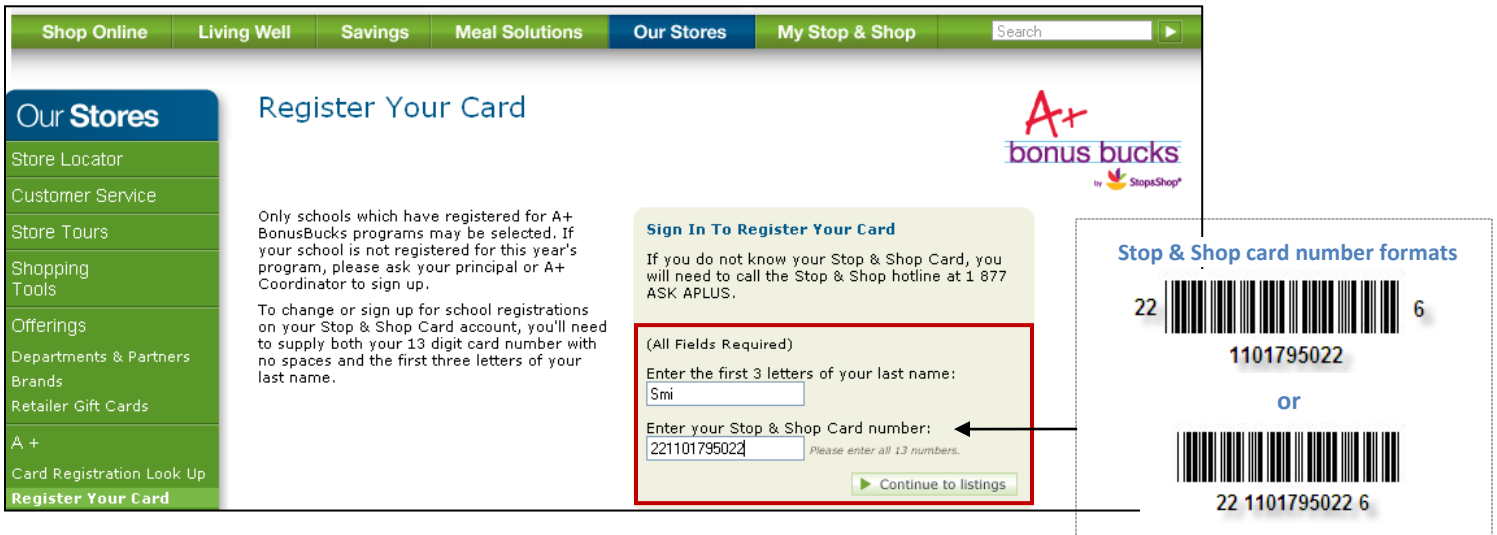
Shop Online | Living Well | Savings | Meal Solutions | Our Stores | My Stop & Shop | Search

Our Stores

Store Locator
Customer Service
Store Tours
Shopping Tools
Offerings
Departments & Partners
Brands
Retailer Gift Cards
A +
Card Registration Look Up
Register Your Card

Register Your Card

A+ bonus bucks by Stop&Shop

Only schools which have registered for A+ BonusBucks programs may be selected. If your school is not registered for this year's program, please ask your principal or A+ Coordinator to sign up.

To change or sign up for school registrations on your Stop & Shop Card account, you'll need to supply both your 13 digit card number with no spaces and the first three letters of your last name.

Sign In To Register Your Card

If you do not know your Stop & Shop Card, you will need to call the Stop & Shop hotline at 1 877 ASK APLUS.

(All Fields Required)

Enter the first 3 letters of your last name:
Smi

Enter your Stop & Shop Card number:
2211017950022 Please enter all 13 numbers.

Continue to listings

Stop & Shop card number formats

22 6
1101795022

or

22 1101795022 6